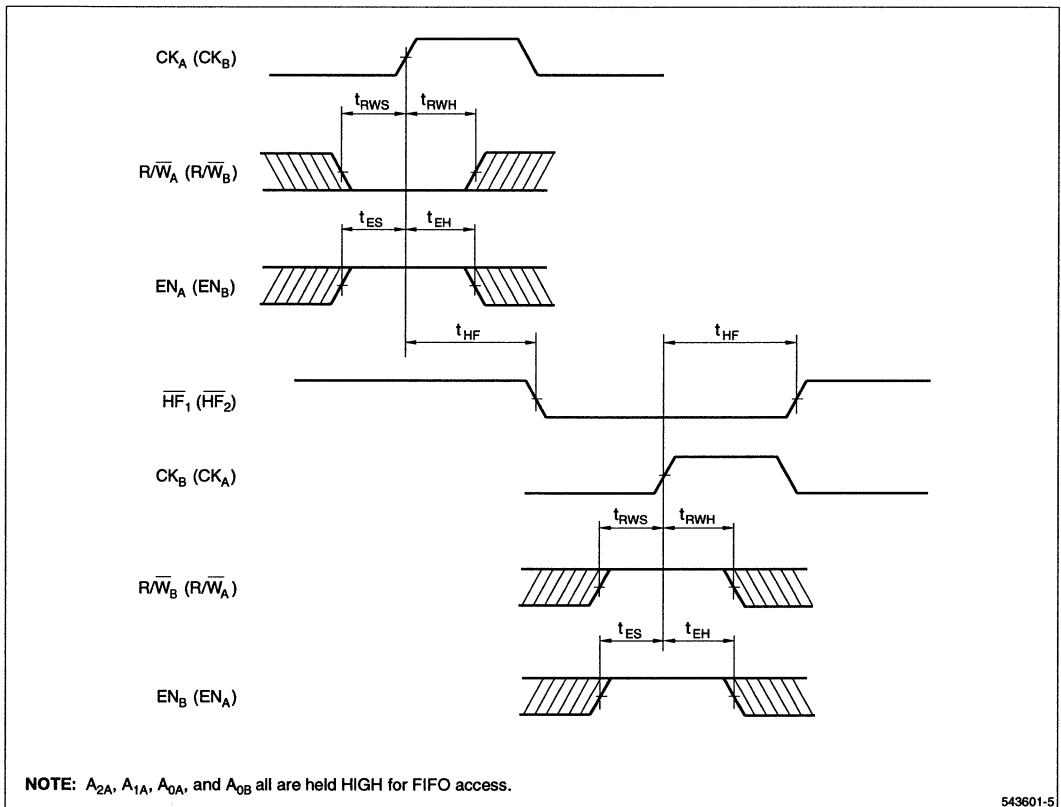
$CK_A$ ($CK_B$)

$t_{RWS}$ $t_{RWH}$

$R/\overline{W}_A$ ($R/\overline{W}_B$)

$t_{ES}$ $t_{EH}$

$EN_A$ ($EN_B$)

$t_{HF}$ $t_{HF}$

$\overline{HF}_1$ ($\overline{HF}_2$)

$CK_B$ ($CK_A$)

$t_{RWS}$ $t_{RWH}$

$R/\overline{W}_B$ ($R/\overline{W}_A$)

$t_{ES}$ $t_{EH}$

$EN_B$ ($EN_A$)

**NOTE:** $A_{2A}$, $A_{1A}$, $A_{0A}$, and $A_{0B}$ all are held HIGH for FIFO access.

543601-5